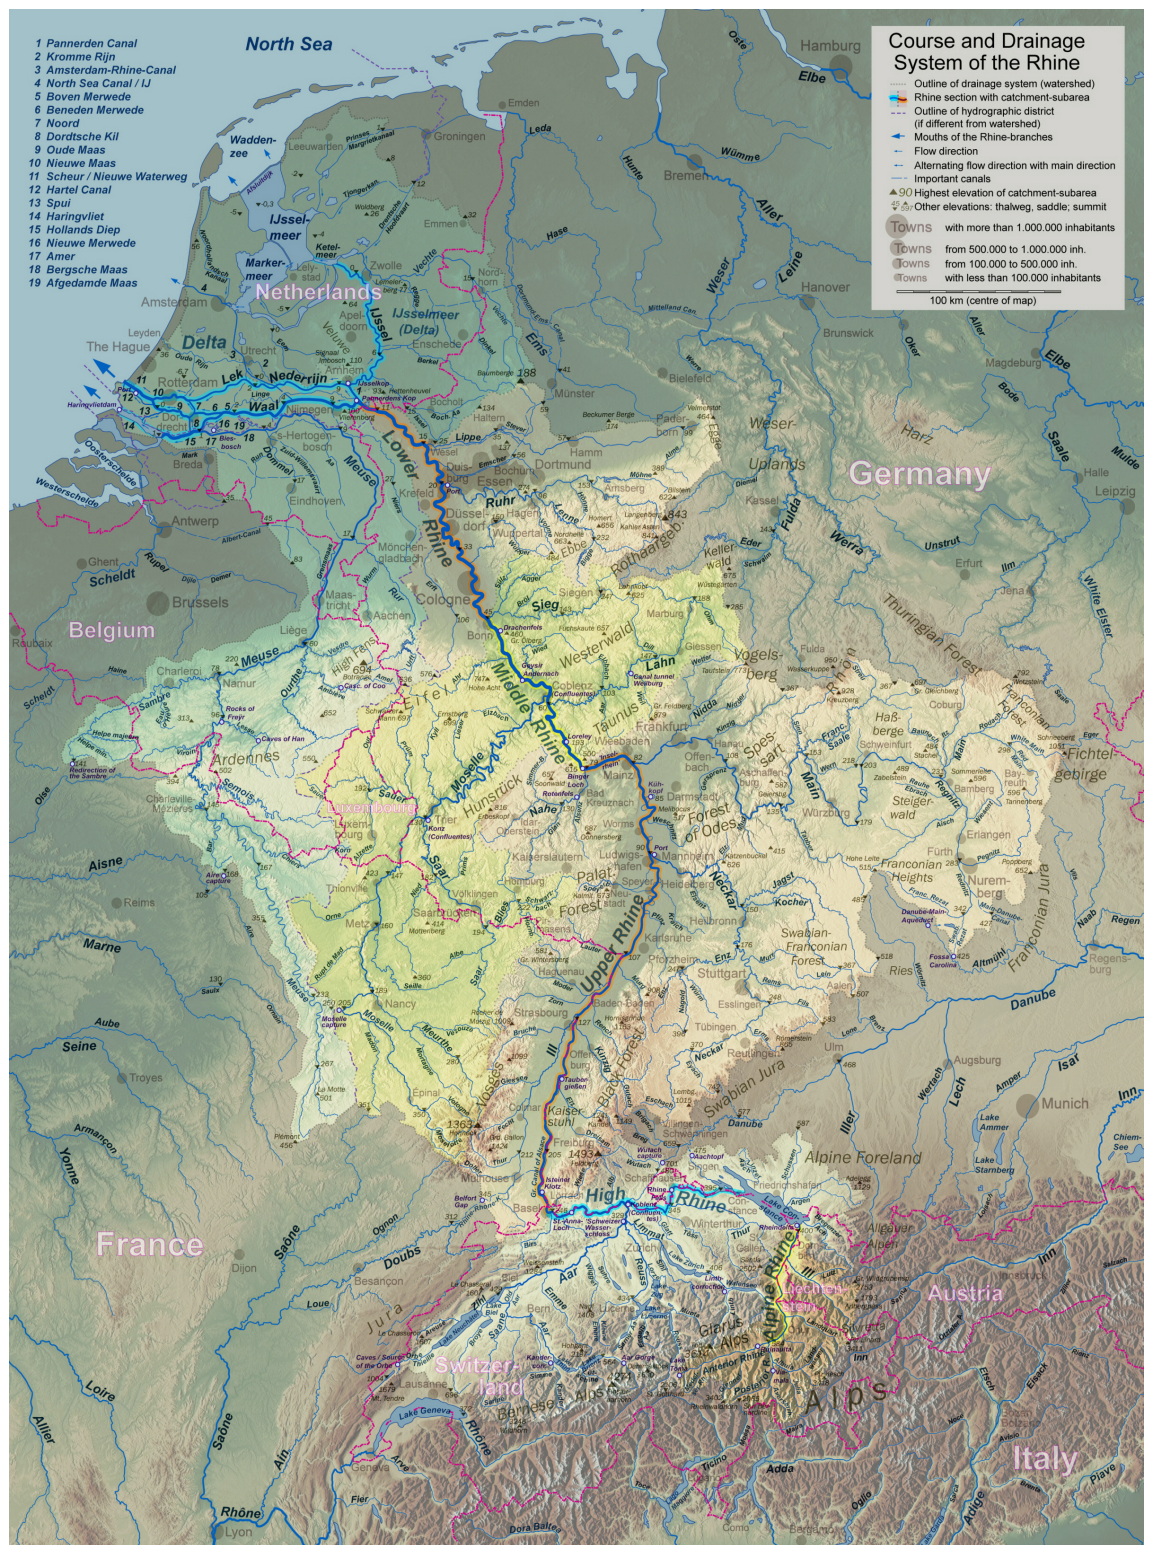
1 Pannerden Canal
2 Kromme Rijn
3 Amsterdam-Rhine-Canal
4 North Sea Canal / IJ
5 Boven Merwede
6 Beneden Merwede
7 Noord
8 Dordtsche Kil
9 Oude Maas
10 Nieuwe Maas
11 Scheur / Nieuwe Waterweg
12 Hartel Canal
13 Spui
14 Haringvliet
15 Hollands Diep
16 Nieuwe Merwede
17 Amer
18 Bergsche Maas
19 Afgedamde Maas

Course and Drainage System of the Rhine
Outline of drainage system (watershed)
Rhine section with catchment-subarea
Outline of hydrographic district (if different from watershed)
Mouths of the Rhine-branches
Flow direction
Alternating flow direction with main direction
Important canals
90 Highest elevation of catchment-subarea
Other elevations: thalweg, saddle; summit
Towns with more than 1.000.000 inhabitants
Towns from 500.000 to 1.000.000 inh.
Towns from 100.000 to 500.000 inh.
Towns with less than 100.000 inhabitants
100 km (centre of map)

North Sea
Wadden-zee
IJssel-meer
Marker-meer
Netherlands
IJsselmeer (Delta)
Delta
Amsterdam
The Hague
Leyden
Utrecht
Rotterdam
Lek
Nederrijn
Waal
Arnhem
Nijmegen
IJssel
Zwolle
Groningen
Leeuwarden
Emden
Leda
Hamburg
Elbe
Oste
Bremen
Wümme
Hunte
Aller
Weser
Leine
Hanover
Brunswick
Oker
Magdeburg
Elbe
Bode
Saale
Halle
Mulde
Leipzig
Bielefeld
Münster
Ems
Enschede
Berkel
Lippe
Hamm
Dortmund
Essen
Bochum
Duisburg
Ruhr
Wesel
Krefeld
Düsseldorf
Wuppertal
Lower Rhine
Meuse
Eindhoven
's-Hertogenbosch
Breda
Dommel
Oosterschelde
Westerschelde
Antwerp
Ghent
Scheldt
Rupel
Brussels
Belgium
Dijle
Demer
Liège
Maastricht
Aachen
Mönchengladbach
Cologne
Bonn
Sieg
Siegen
Westerwald
Lahn
Giessen
Marburg
Middle Rhine
Coblenz
Taunus
Wiesbaden
Mainz
Frankfurt
Main
Darmstadt
Forest of Odes
Mannheim
Heidelberg
Neckar
Kassel
Fulda
Werra
Weser-Uplands
Harz
Germany
Unstrut
Erfurt
Ilm
Jena
Thuringian Forest
White Elster
Vogelsberg
Rhön
Spessart
Haßberge
Coburg
Schweinfurt
Franconian Forest
Fichtelgebirge
Bayreuth
Bamberg
Regnitz
Würzburg
Steigerwald
Erlangen
Fürth
Nuremberg
Franconian Heights
Franconian Jura
Altmühl
Regen
Regensburg
Naab
Danube
Ries
Swabian-Franconian Forest
Jagst
Kocher
Heilbronn
Stuttgart
Enz
Esslingen
Tübingen
Reutlingen
Swabian Jura
Ulm
Iller
Wertach
Lech
Augsburg
Isar
Munich
Amper
Inn
Lake Ammer
Lake Starnberg
Chiemsee
Alpine Foreland
Allgäuer Alpen
Austria
Liechtenstein
Alpine Rhine
Ill
Alps
Italy
Adda
Ticino
Piave
Adige
Oglio
Como
Dora Baltea
Lake Constance
High Rhine
Basel
Mulhouse
Freiburg
Black Forest
Kaiserstuhl
Colmar
Ill
Vosges
Strasbourg
Upper Rhine
Karlsruhe
Pforzheim
Baden-Baden
Palatinate Forest
Kaiserslautern
Ludwigshafen
Worms
Nahe
Idar-Oberstein
Hunsrück
Moselle
Trier
Eifel
Saar
Saarbrücken
Metz
Nancy
Luxembourg
Ardennes
Meuse
Namur
Charleroi
Sambre
Semois
Charleville-Mézières
Oise
Aisne
Reims
Marne
Aube
Seine
Troyes
Armançon
Yonne
France
Saône
Ognon
Doubs
Besançon
Dijon
Loue
Jura
Switzerland
Aar
Zürich
Lake Geneva
Lausanne
Geneva
Rhône
Lyon
Ain
Loire
Allier
Arve
Fier
Emme
Reuss
Limmat
Thur
Bern
Glarus Alps
Bernese Alps
Epinal
Belfort Gap
Rocks of Freyr
Caves of Han
Moselle capture
Redirection of the Sambre
Roubaix
Haine
Ourthe
Lake Lucerne
Lake Zurich
Schaffhausen
Winterthur
Konz (Confluentes)
Binger Loch
Loreley
Koblenz
188
843
1493
1363